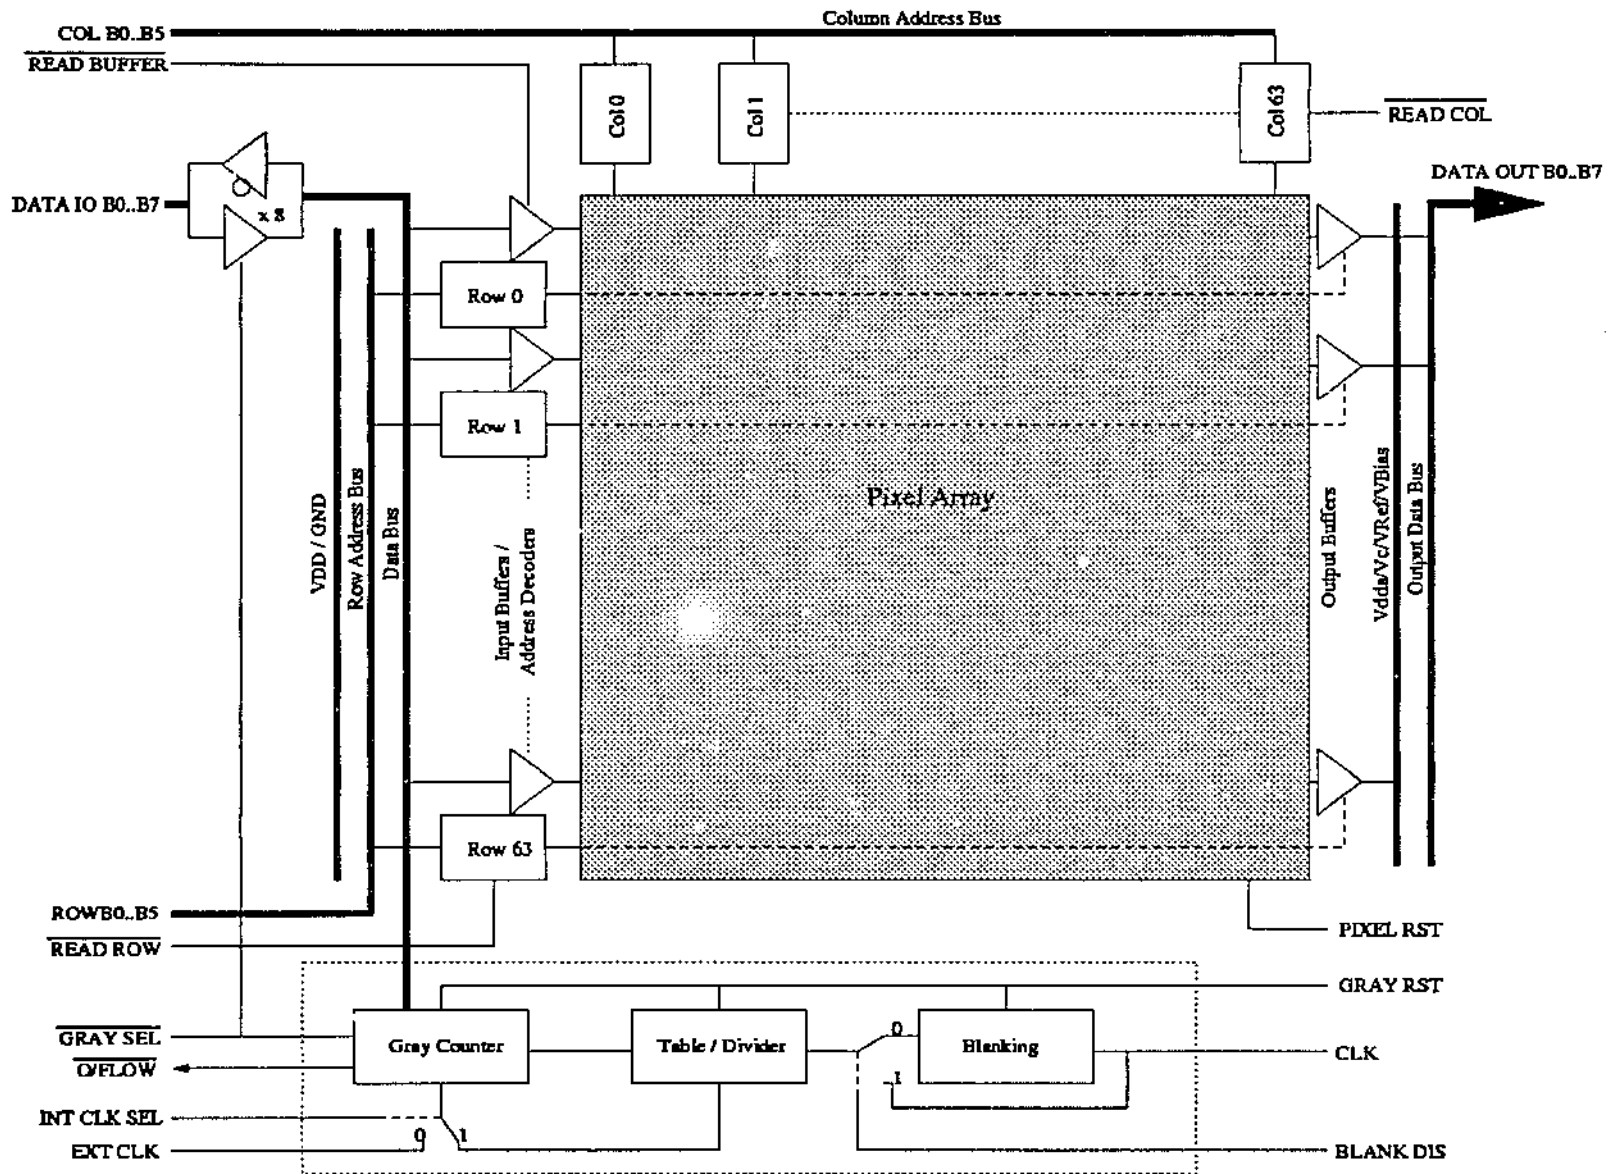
Column Address Bus
COL B0..B5
$\overline{\text{READ BUFFER}}$
Col 0
Col 1
Col 63
$\overline{\text{READ COL}}$
DATA IO B0..B7
x 8
DATA OUT B0..B7
Row 0
Row 1
Pixel Array
VDD / GND
Row Address Bus
Data Bus
Input Buffers / Address Decoders
Output Buffers
Vdda/Vc/VRef/VBias
Output Data Bus
Row 63
ROWB0..B5
$\overline{\text{READ ROW}}$
PIXEL RST
GRAY RST
$\overline{\text{GRAY SEL}}$
Gray Counter
Table / Divider
0
Blanking
CLK
$\overline{\text{O/FLOW}}$
1
INT CLK SEL
EXT CLK
0
1
BLANK DIS